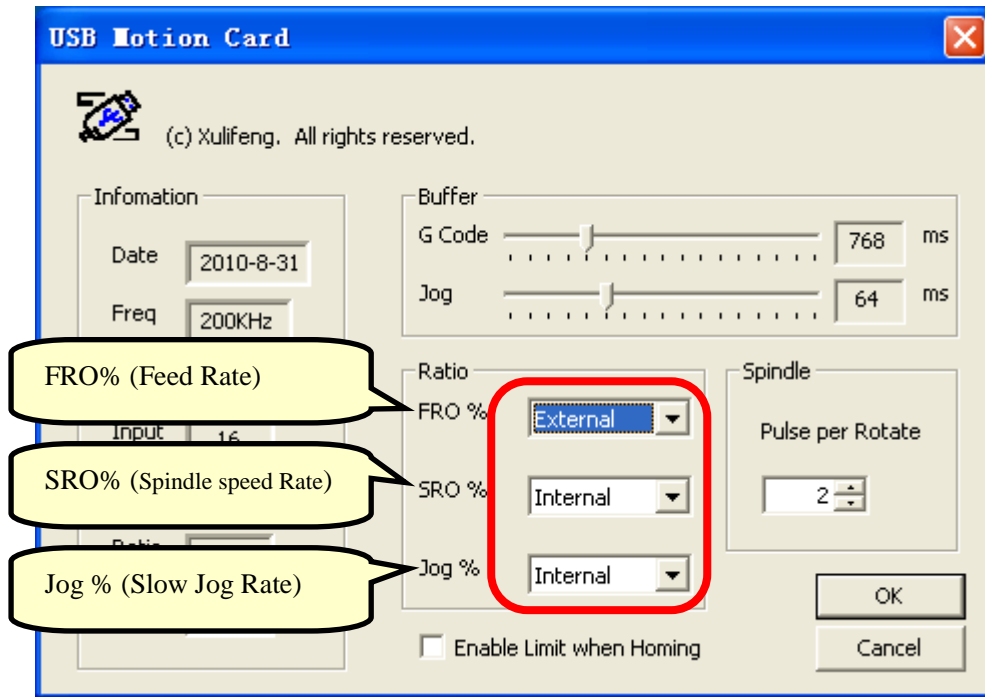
USB Motion Card

(c) Xulifeng. All rights reserved.

Infomation

Date 2010-8-31

Freq 200KHz

Input 16

Ratio

Buffer

G Code 768 ms

Jog 64 ms

Ratio

FRO % External

SRO % Internal

Jog % Internal

Spindle

Pulse per Rotate

2

OK

Cancel

Enable Limit when Homing

FRO% (Feed Rate)

SRO% (Spindle speed Rate)

Jog % (Slow Jog Rate)